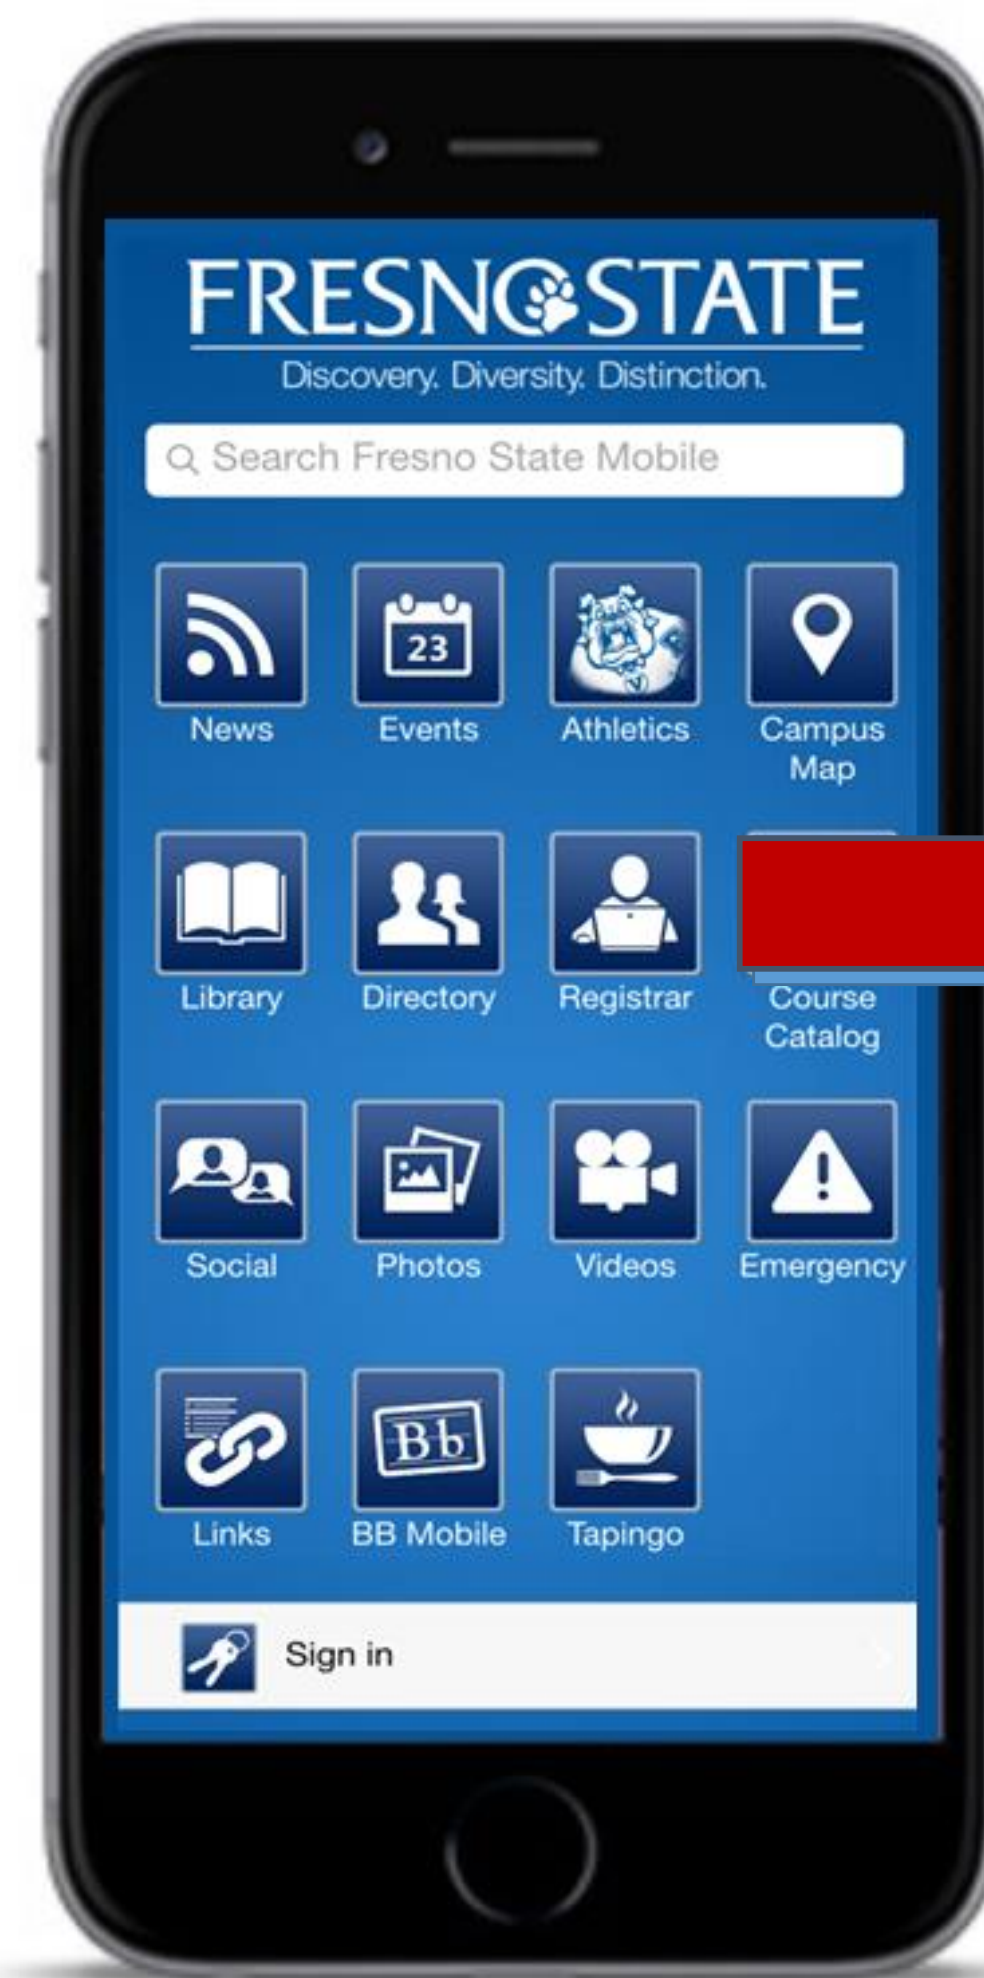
FRESNO STATE
Discovery. Diversity. Distinction.

Search Fresno State Mobile

23

News
Events
Athletics
Campus Map

Library
Directory
Registrar
Course Catalog

Social
Photos
Videos
Emergency

Bb

Links
BB Mobile
Tapingo

Sign in